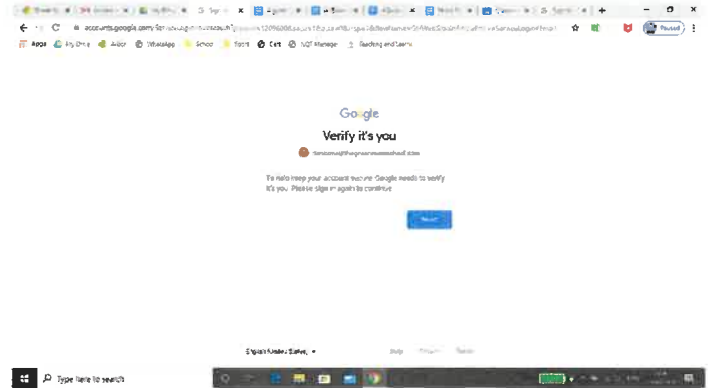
accounts.google.com/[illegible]

Apps My Drive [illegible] WhatsApp School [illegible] Certs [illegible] Teaching and Learning

Paused

Google

Verify it's you

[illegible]

To help keep your account secure, Google needs to verify it's you. Please sign in again to continue

Next

English (United States)

Help Privacy Terms

Type here to search